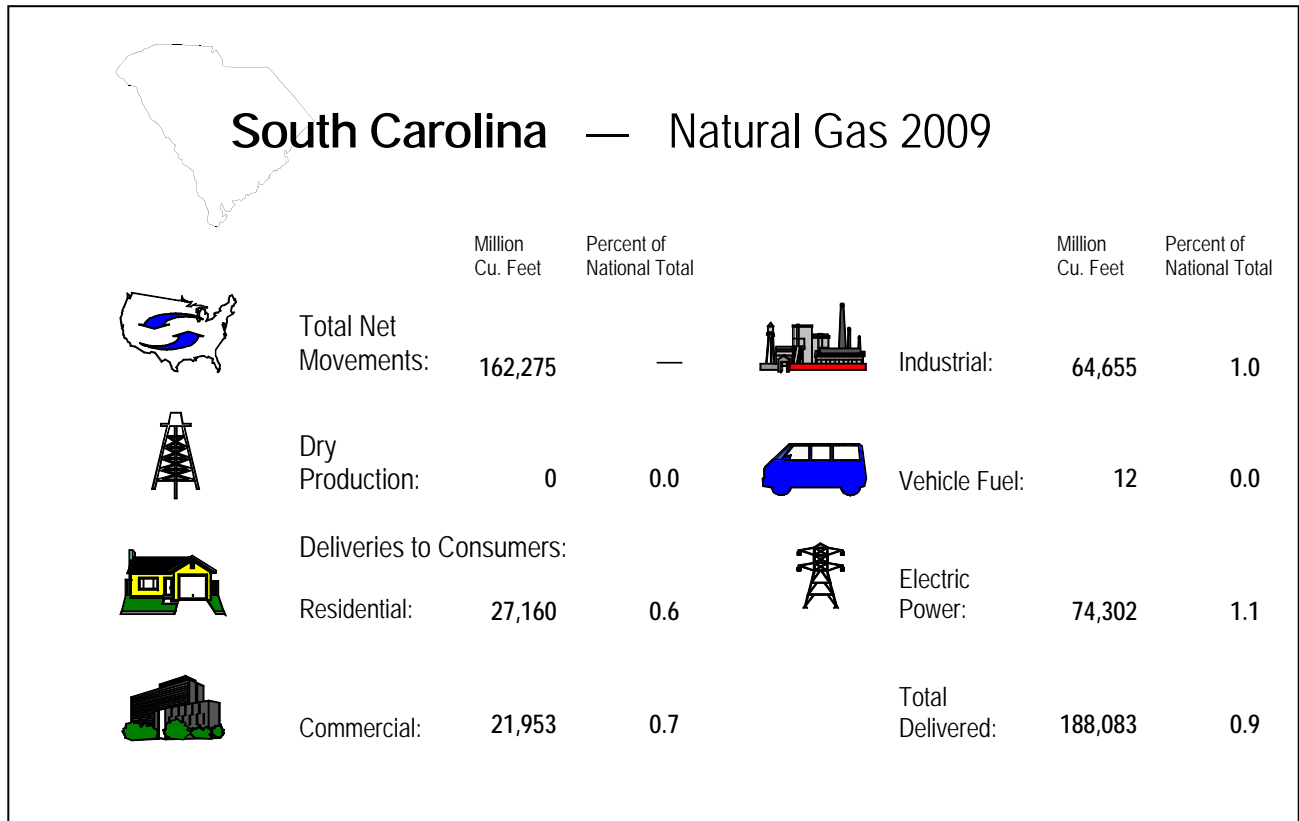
South Carolina — Natural Gas 2009

| | Million Cu. Feet | Percent of National Total |
|---|---|---|
| Total Net Movements: | 162,275 | — |
| Dry Production: | 0 | 0.0 |
| Deliveries to Consumers: | | |
| Residential: | 27,160 | 0.6 |
| Commercial: | 21,953 | 0.7 |

| | Million Cu. Feet | Percent of National Total |
|---|---|---|
| Industrial: | 64,655 | 1.0 |
| Vehicle Fuel: | 12 | 0.0 |
| Electric Power: | 74,302 | 1.1 |
| Total Delivered: | 188,083 | 0.9 |